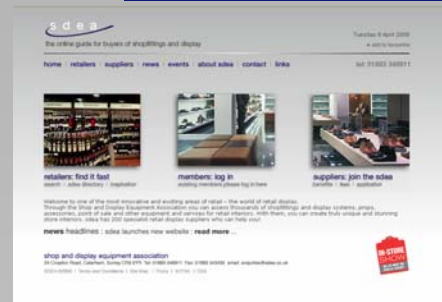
sdea

the online guide for buyers of shopfittings and display

Tuesday 8 April 2008

+ add to favourites

home | retailers | suppliers | news | events | about sdea | contact | links

tel: 01883 348911

retailers: find it fast

search | sdea directory | inspiration

members: log in

existing members please log in here

suppliers: join the sdea

benefits | fees | application

Welcome to one of the most innovative and exciting areas of retail – the world of retail display. Through the Shop and Display Equipment Association you can access thousands of shopfittings and display systems, props, accessories, point of sale and other equipment and services for retail interiors. With them, you can create truly unique and stunning store interiors. sdea has 200 specialist retail display suppliers who can help you!

news headlines : sdea launches new website : read more ...

shop and display equipment association

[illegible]

IN-STORE SHOW